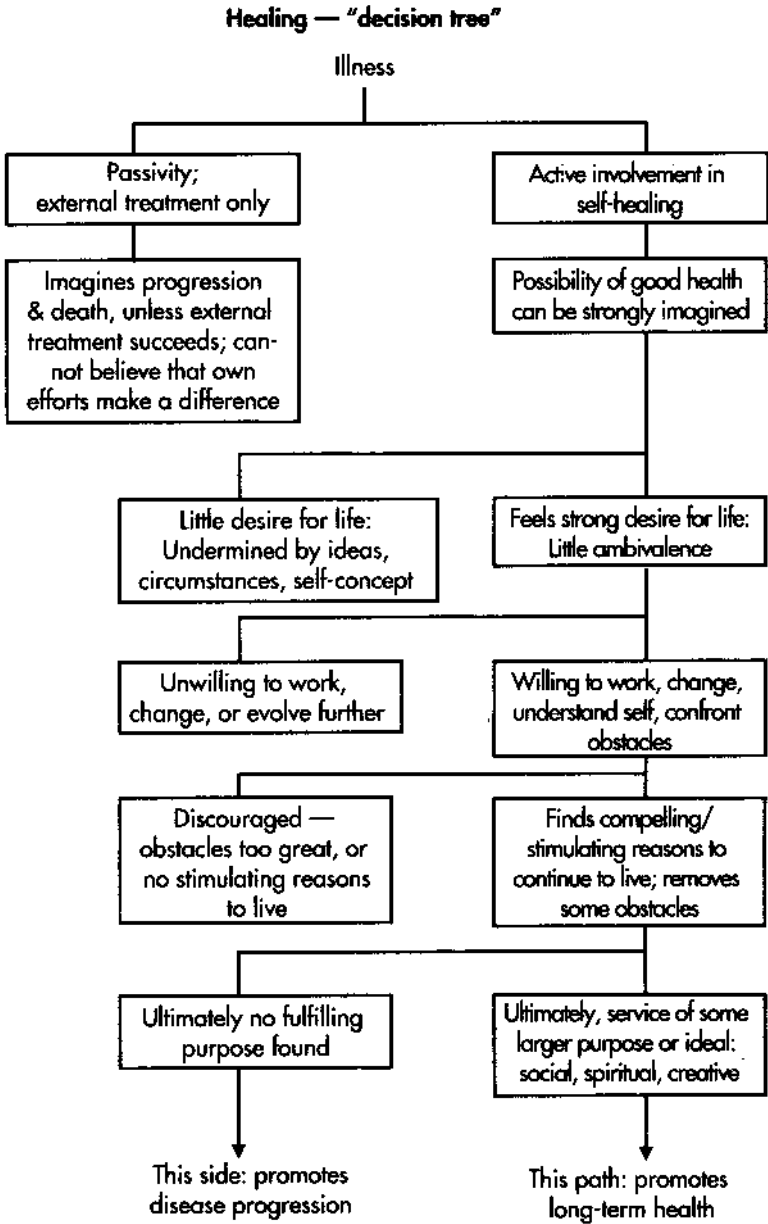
Healing — "decision tree"

Illness

Passivity; external treatment only

Active involvement in self-healing

Imagines progression & death, unless external treatment succeeds; cannot believe that own efforts make a difference

Possibility of good health can be strongly imagined

Little desire for life: Undermined by ideas, circumstances, self-concept

Feels strong desire for life: Little ambivalence

Unwilling to work, change, or evolve further

Willing to work, change, understand self, confront obstacles

Discouraged — obstacles too great, or no stimulating reasons to live

Finds compelling/ stimulating reasons to continue to live; removes some obstacles

Ultimately no fulfilling purpose found

Ultimately, service of some larger purpose or ideal: social, spiritual, creative

This side: promotes disease progression

This path: promotes long-term health